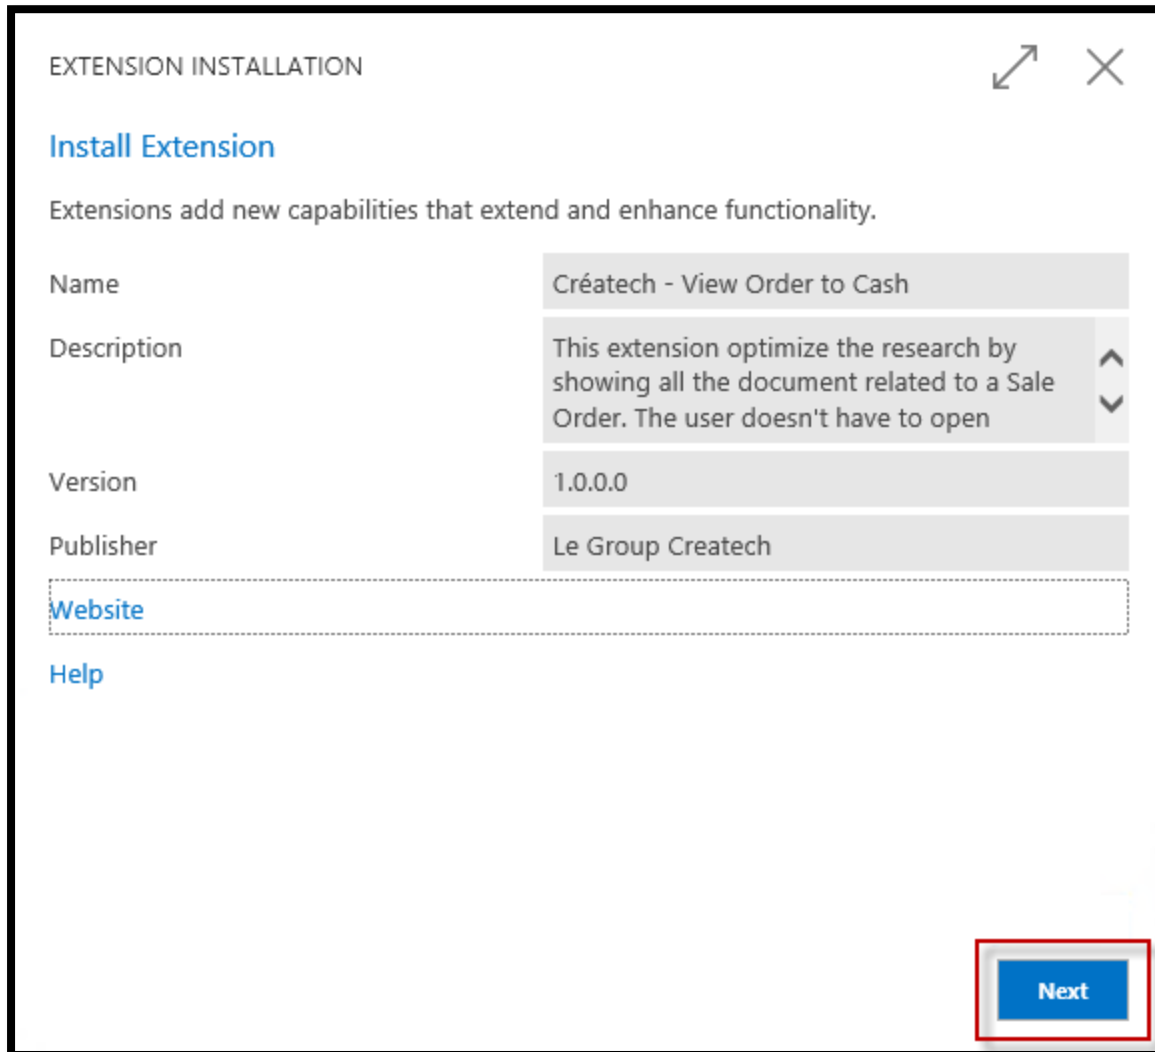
EXTENSION INSTALLATION

Install Extension

Extensions add new capabilities that extend and enhance functionality.

| | |
|---|---|
| Name | Créatech - View Order to Cash |
| Description | This extension optimize the research by showing all the document related to a Sale Order. The user doesn't have to open |
| Version | 1.0.0.0 |
| Publisher | Le Group Createch |

Website

Help

Next